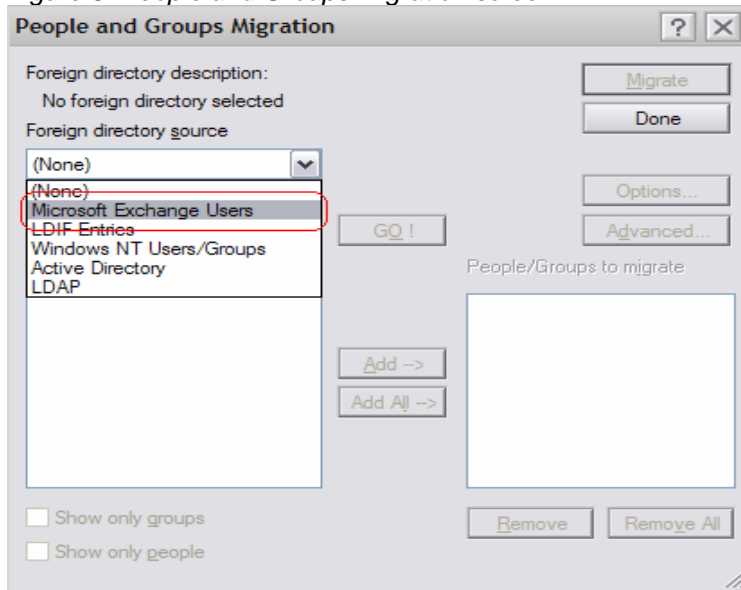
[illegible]

People and Groups Migration

?

Foreign directory description:
No foreign directory selected
Foreign directory source

(None)

(None)
Microsoft Exchange Users
LDIF Entries
Windows NT Users/Groups
Active Directory
LDAP

GO !

Migrate
Done

Options...
Advanced...

People/Groups to migrate

Add -->
Add All -->

Show only groups
Show only people

Remove
Remove All